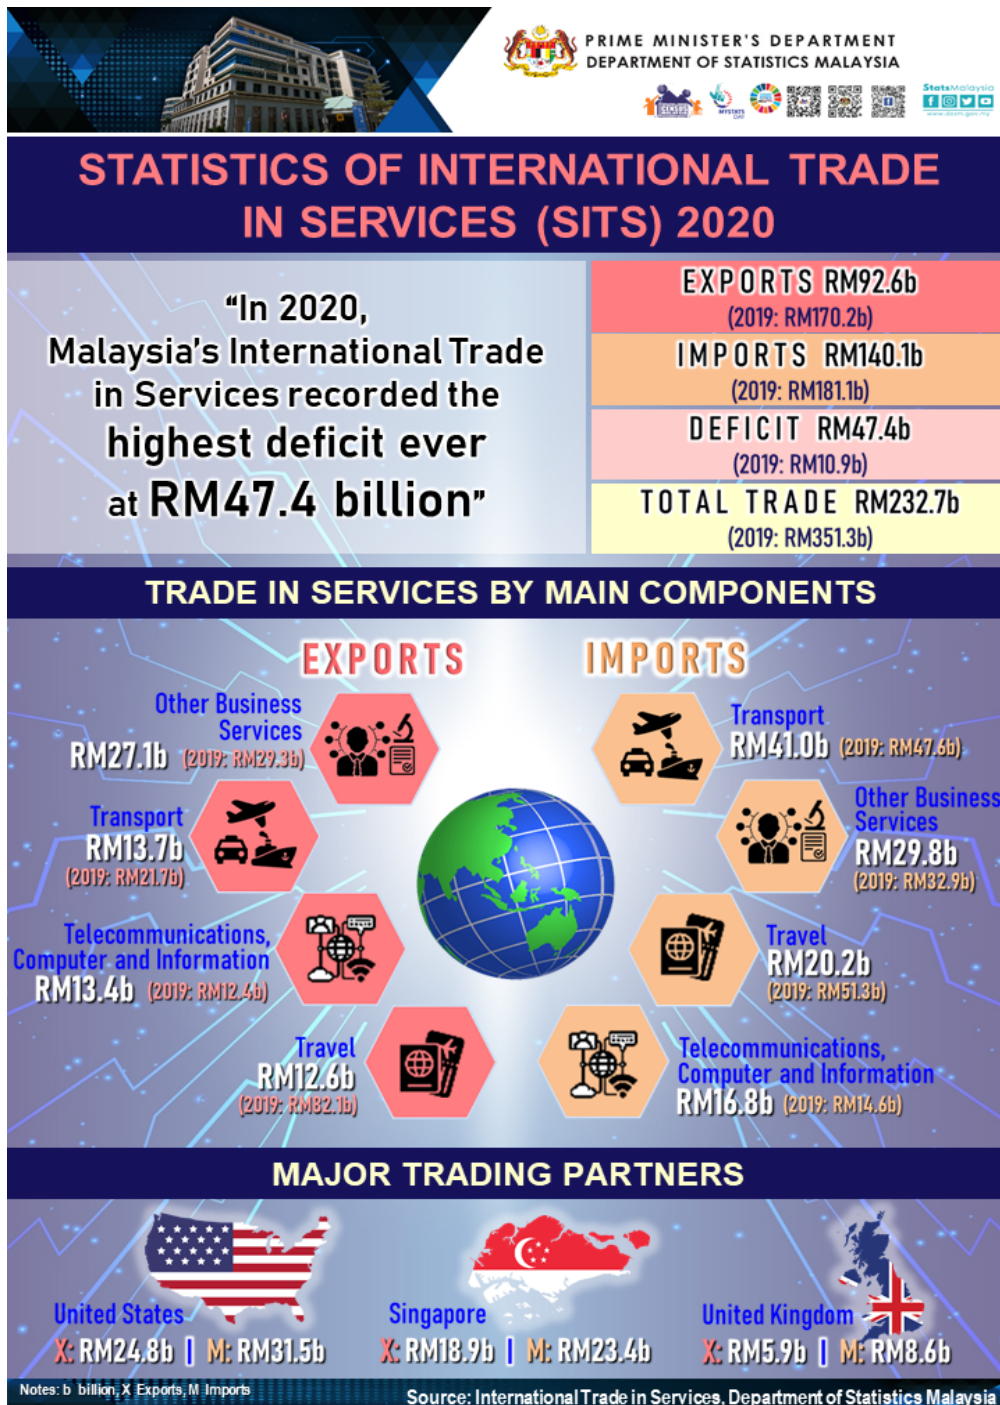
PRIME MINISTER'S DEPARTMENT
DEPARTMENT OF STATISTICS MALAYSIA

StatsMalaysia

STATISTICS OF INTERNATIONAL TRADE IN SERVICES (SITS) 2020

"In 2020, Malaysia's International Trade in Services recorded the highest deficit ever at RM47.4 billion"

EXPORTS RM92.6b
(2019: RM170.2b)

IMPORTS RM140.1b
(2019: RM181.1b)

DEFICIT RM47.4b
(2019: RM10.9b)

TOTAL TRADE RM232.7b
(2019: RM351.3b)

TRADE IN SERVICES BY MAIN COMPONENTS

EXPORTS

Other Business Services
RM27.1b (2019: RM29.3b)

Transport
RM13.7b
(2019: RM21.7b)

Telecommunications, Computer and Information
RM13.4b (2019: RM12.4b)

Travel
RM12.6b
(2019: RM82.1b)

IMPORTS

Transport
RM41.0b (2019: RM47.6b)

Other Business Services
RM29.8b
(2019: RM32.9b)

Travel
RM20.2b
(2019: RM51.3b)

Telecommunications, Computer and Information
RM16.8b (2019: RM14.6b)

MAJOR TRADING PARTNERS

United States
X: RM24.8b | M: RM31.5b

Singapore
X: RM18.9b | M: RM23.4b

United Kingdom
X: RM5.9b | M: RM8.6b

Notes: b billion, X Exports, M Imports

Source: International Trade in Services, Department of Statistics Malaysia